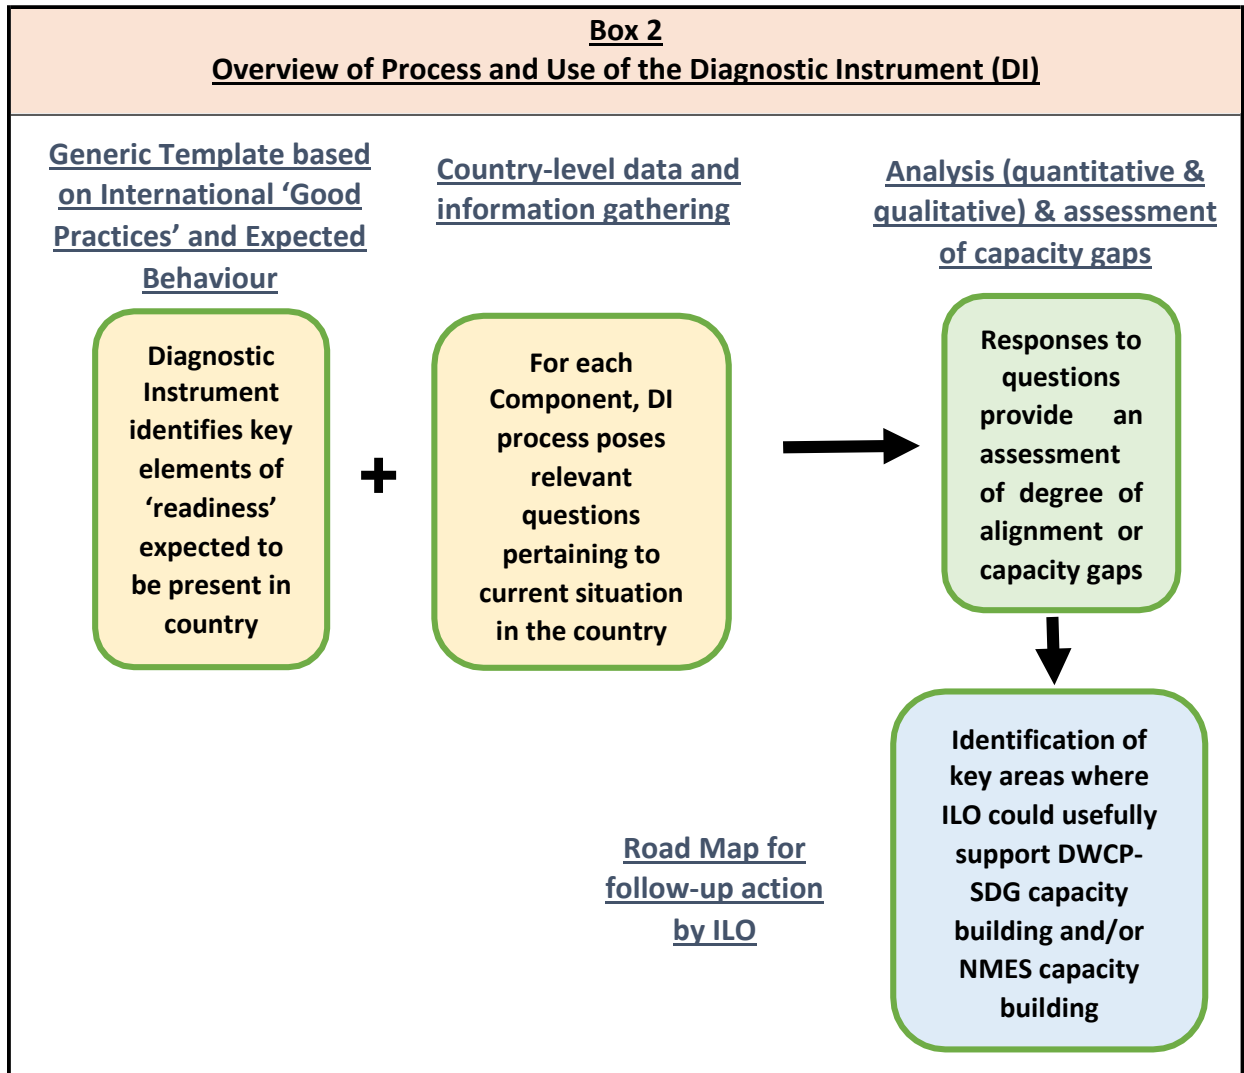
Box 2
Overview of Process and Use of the Diagnostic Instrument (DI)

Generic Template based on International 'Good Practices' and Expected Behaviour

Country-level data and information gathering

Analysis (quantitative & qualitative) & assessment of capacity gaps

Diagnostic Instrument identifies key elements of 'readiness' expected to be present in country

+

For each Component, DI process poses relevant questions pertaining to current situation in the country

Responses to questions provide an assessment of degree of alignment or capacity gaps

Identification of key areas where ILO could usefully support DWCP-SDG capacity building and/or NMES capacity building

Road Map for follow-up action by ILO